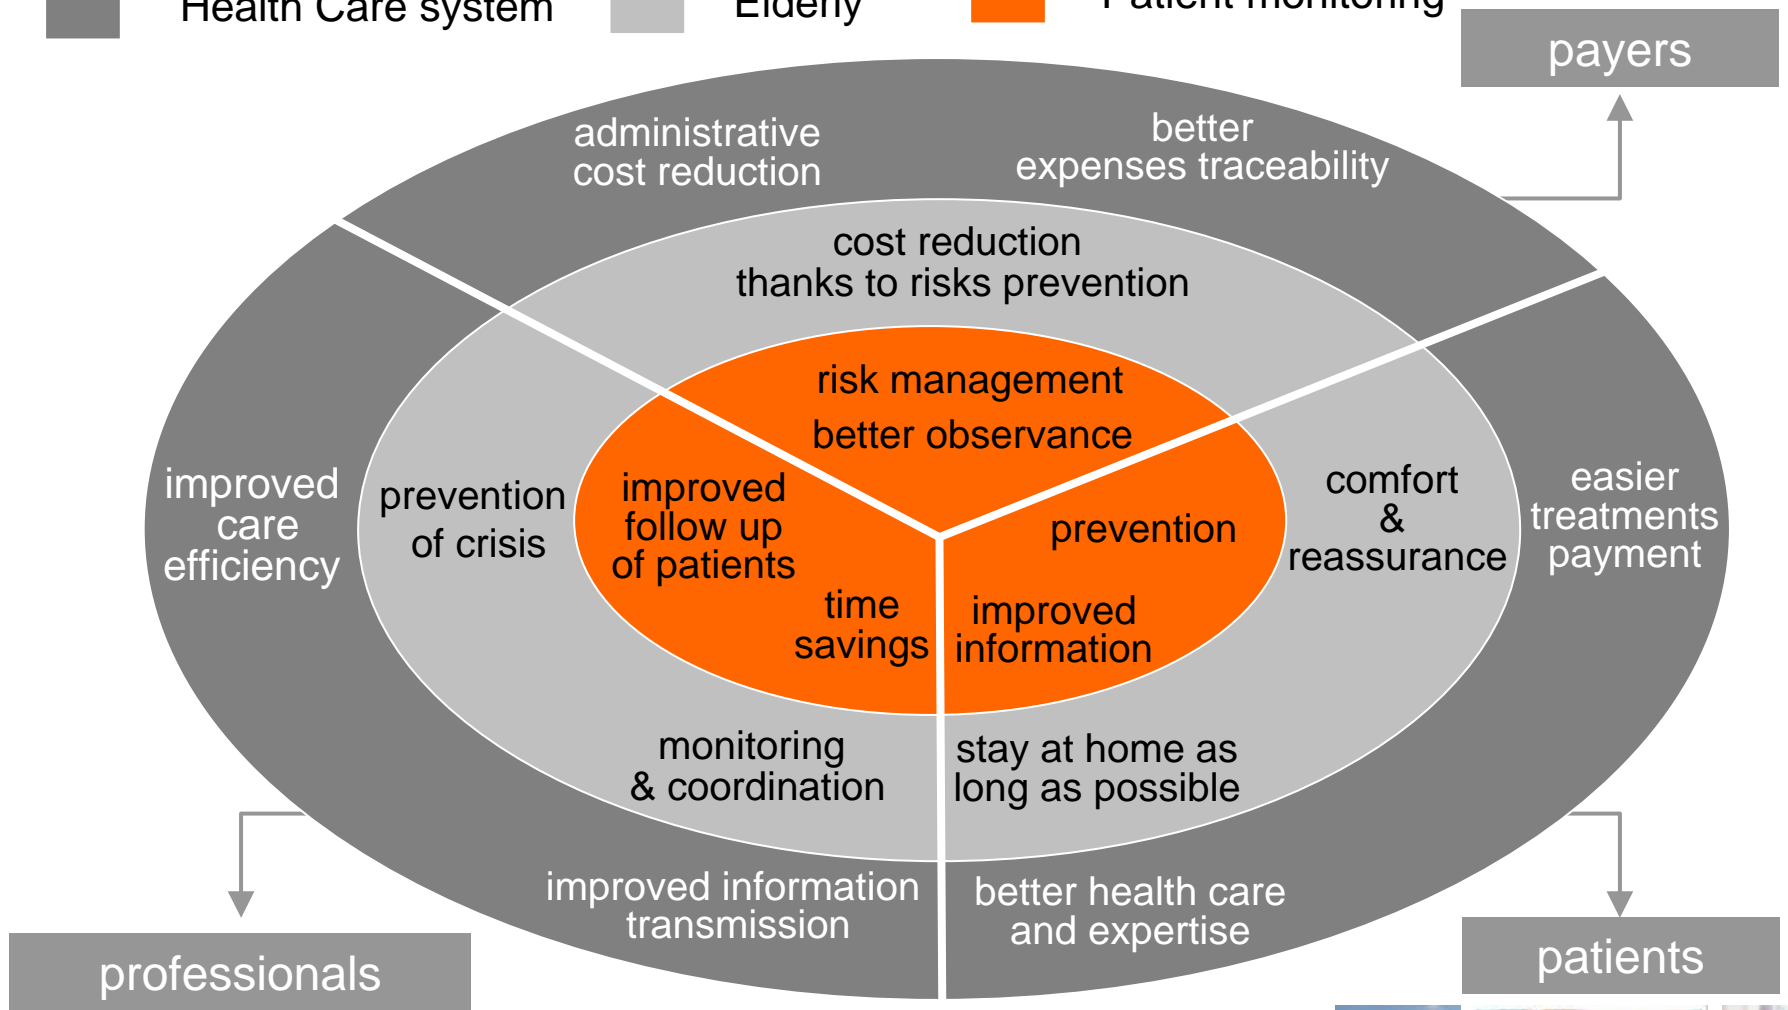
Health Care system
Elderly
Patient monitoring

payers

administrative cost reduction

better expenses traceability

cost reduction thanks to risks prevention

risk management

better observance

improved care efficiency

prevention of crisis

improved follow up of patients

prevention

comfort & reassurance

easier treatments payment

time savings

improved information

monitoring & coordination

stay at home as long as possible

improved information transmission

better health care and expertise

professionals

patients